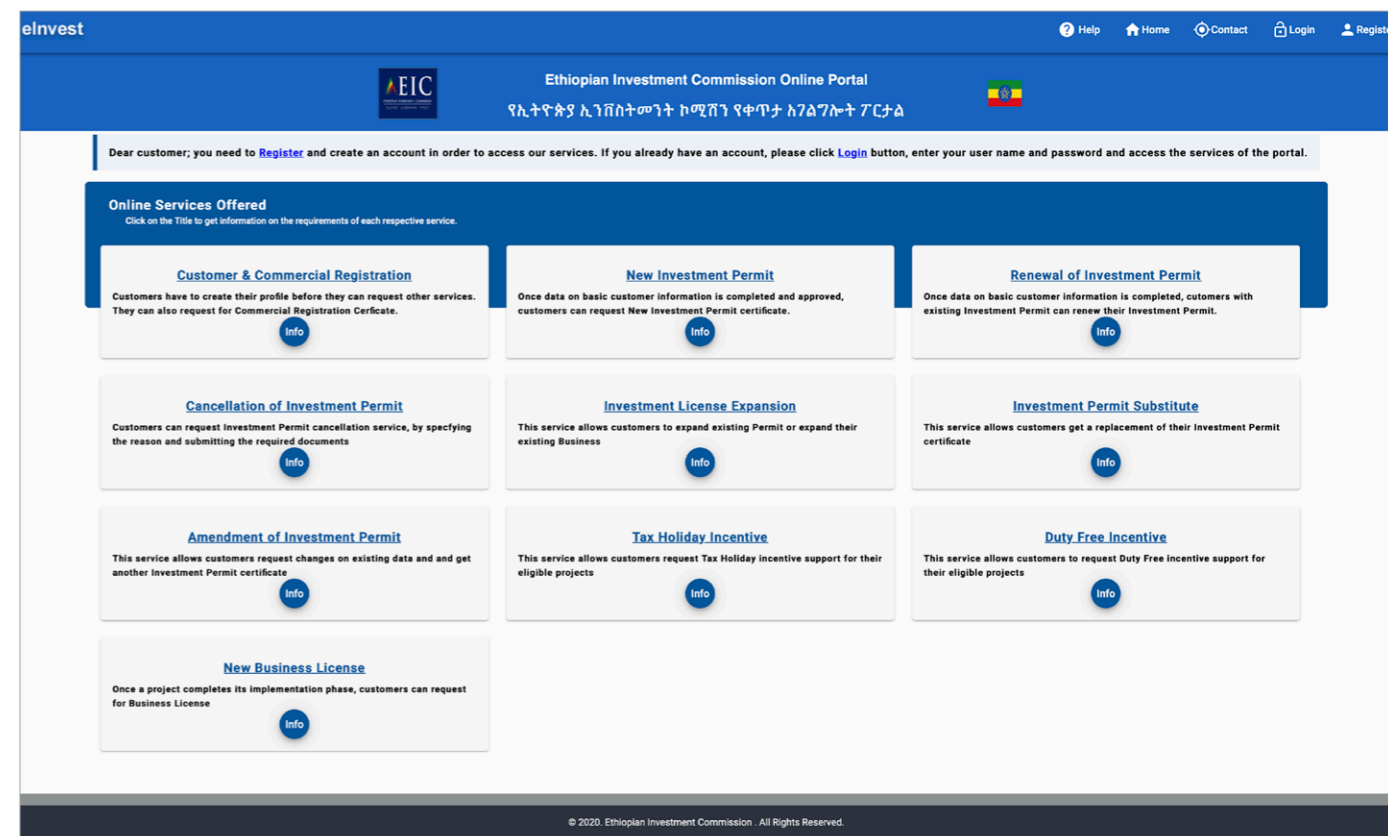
eInvest

Help Home Contact Login Registe

EIC

Ethiopian Investment Commission Online Portal

የኢትዮጵያ ኢንቨስትመንት ኮሚሽን የቀጥታ አገልግሎት ፖርታል

Dear customer; you need to Register and create an account in order to access our services. If you already have an account, please click Login button, enter your user name and password and access the services of the portal.

Online Services Offered

Click on the Title to get information on the requirements of each respective service.

Customer & Commercial Registration

Customers have to create their profile before they can request other services. They can also request for Commercial Registration Cerficate.

Info

New Investment Permit

Once data on basic customer information is completed and approved, customers can request New Investment Permit certificate.

Info

Renewal of Investment Permit

Once data on basic customer information is completed, cutomers with existing Investment Permit can renew their Investment Permit.

Info

Cancellation of Investment Permit

Customers can request Investment Permit cancellation service, by specfying the reason and submitting the required documents

Info

Investment License Expansion

This service allows customers to expand existing Permit or expand their existing Business

Info

Investment Permit Substitute

This service allows customers get a replacement of their Investment Permit certificate

Info

Amendment of Investment Permit

This service allows customers request changes on existing data and and get another Investment Permit certificate

Info

Tax Holiday Incentive

This service allows customers request Tax Holiday incentive support for their eligible projects

Info

Duty Free Incentive

This service allows customers to request Duty Free incentive support for their eligible projects

Info

New Business License

Once a project completes its implementation phase, customers can request for Business License

Info

© 2020. Ethiopian Investment Commission . All Rights Reserved.